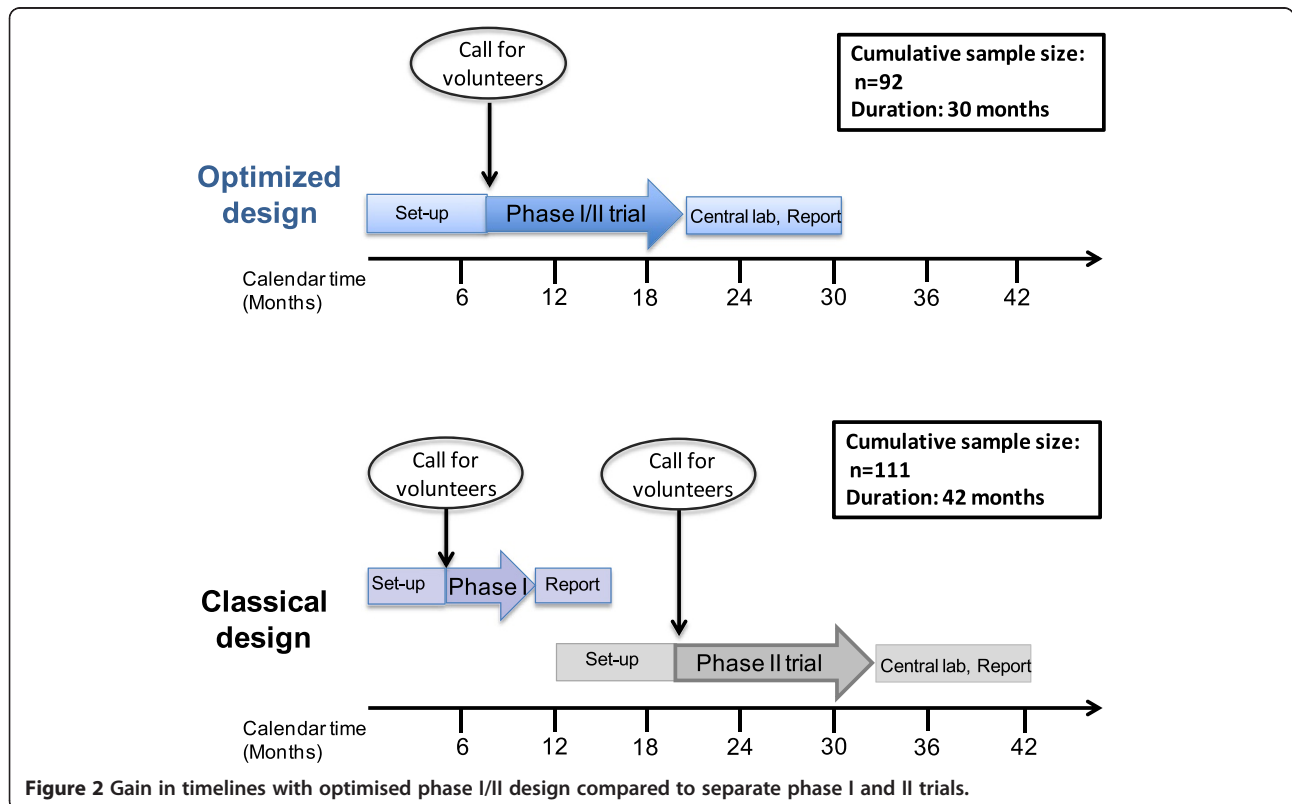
Call for volunteers

Cumulative sample size: n=92
Duration: 30 months

Optimized design

Set-up

Phase I/II trial

Central lab, Report

Calendar time (Months)

6 12 18 24 30 36 42

Call for volunteers

Call for volunteers

Cumulative sample size: n=111
Duration: 42 months

Set-up

Phase I

Report

Classical design

Set-up

Phase II trial

Central lab, Report

Calendar time (Months)

6 12 18 24 30 36 42

**Figure 2** Gain in timelines with optimised phase I/II design compared to separate phase I and II trials.